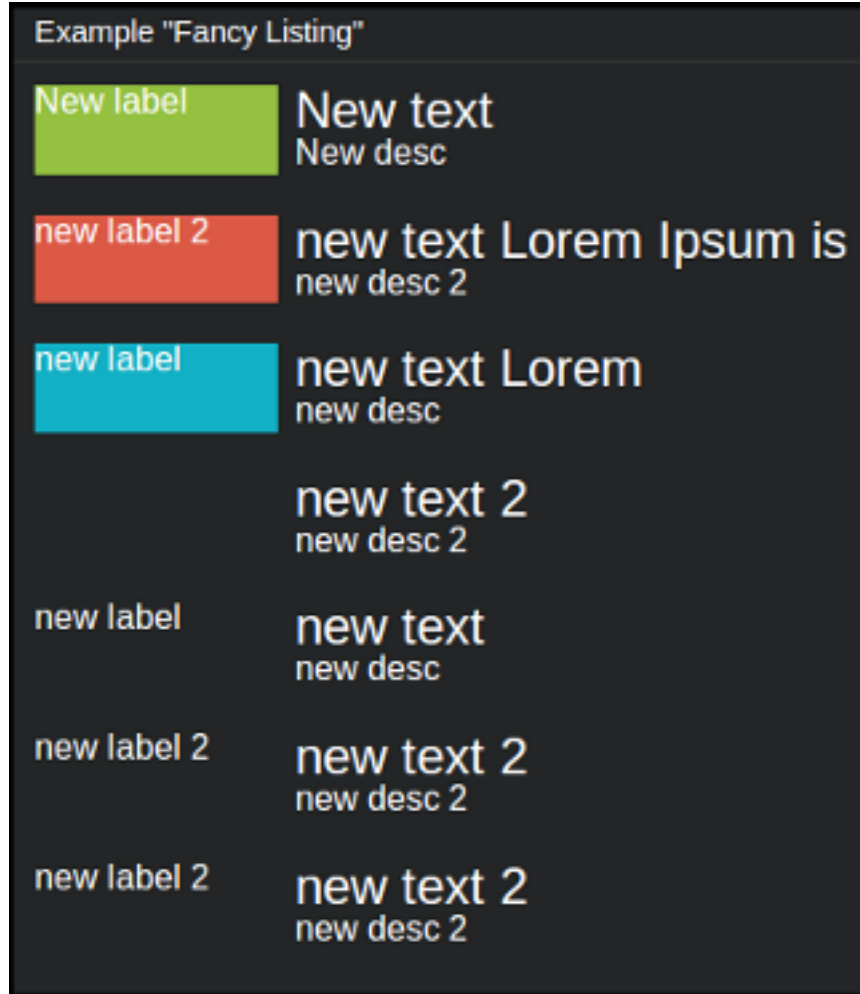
Example "Fancy Listing"

New label
New text
New desc

new label 2
new text Lorem Ipsum is
new desc 2

new label
new text Lorem
new desc

new text 2
new desc 2

new label
new text
new desc

new label 2
new text 2
new desc 2

new label 2
new text 2
new desc 2